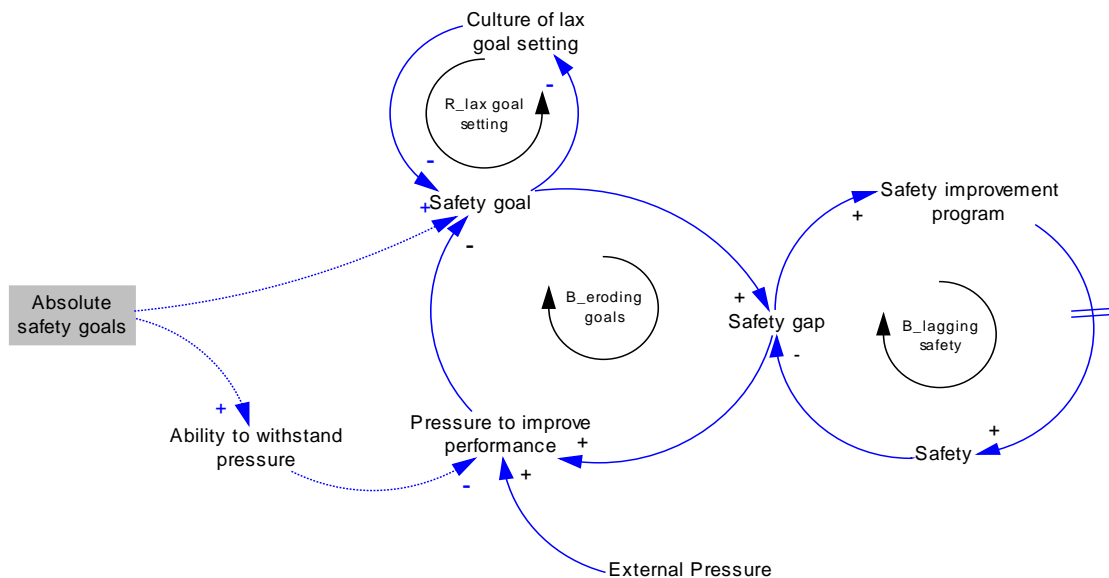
Culture of lax goal setting

R_lax goal setting

-

-

+Safety goal

-

Safety improvement program

+

Absolute safety goals

B_eroding goals

+

Safety gap

B_lagging safety

-

+

Ability to withstand pressure

Pressure to improve performance

+

+

Safety

-

+

External Pressure